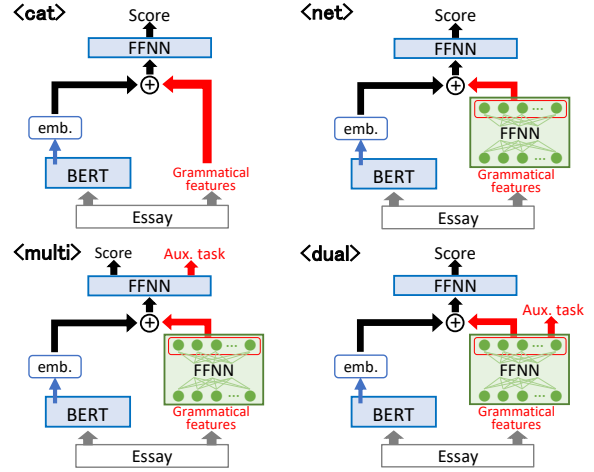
<cat>
Score
FFNN
$\oplus$
emb.
BERT
Grammatical features
Essay

<net>
Score
FFNN
$\oplus$
emb.
FFNN
BERT
Grammatical features
Essay

<multi>
Score
Aux. task
FFNN
$\oplus$
emb.
FFNN
BERT
Grammatical features
Essay

<dual>
Score
FFNN
Aux. task
$\oplus$
emb.
FFNN
BERT
Grammatical features
Essay